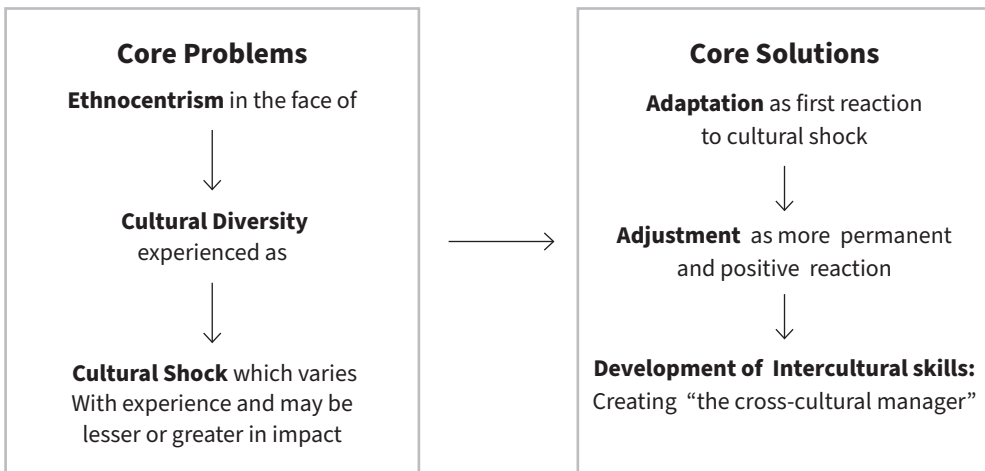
Core Problems

**Ethnocentrism** in the face of

**Cultural Diversity** experienced as

**Cultural Shock** which varies With experience and may be lesser or greater in impact

Core Solutions

**Adaptation** as first reaction to cultural shock

**Adjustment** as more permanent and positive reaction

**Development of Intercultural skills:** Creating "the cross-cultural manager"